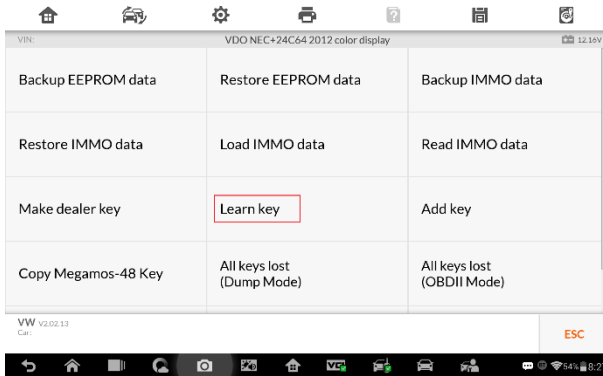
VIN:

VDO NEC+24C64 2012 color display

12.16V

| Backup EEPROM data | Restore EEPROM data | Backup IMMO data |
|---|---|---|
| Restore IMMO data | Load IMMO data | Read IMMO data |
| Make dealer key | Learn key | Add key |
| Copy Megamos-48 Key | All keys lost (Dump Mode) | All keys lost (OBDII Mode) |

VW V2.02.13
Car:

ESC

54% 8:2